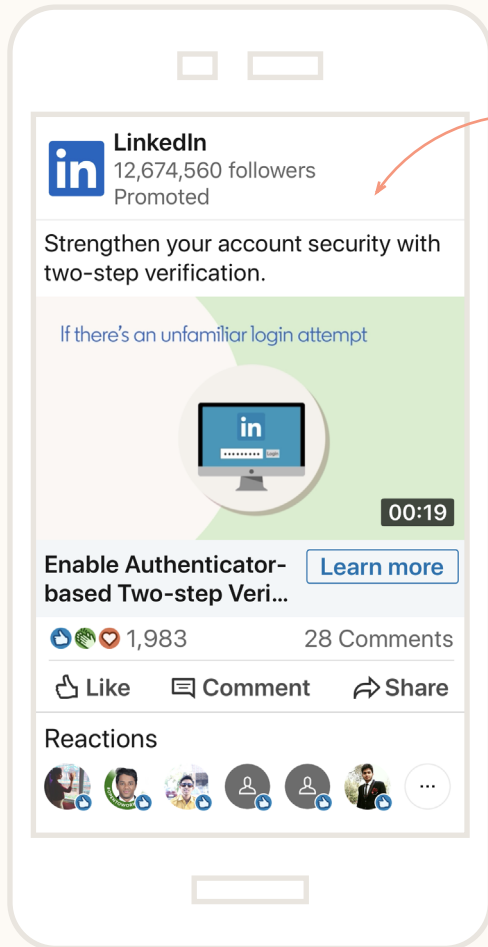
in LinkedIn
12,674,560 followers
Promoted

Strengthen your account security with two-step verification.

If there's an unfamiliar login attempt

in
•••••••••• Login

00:19

Enable Authenticator-based Two-step Veri...

Learn more

1,983

28 Comments

Like

Comment

Share

Reactions

...